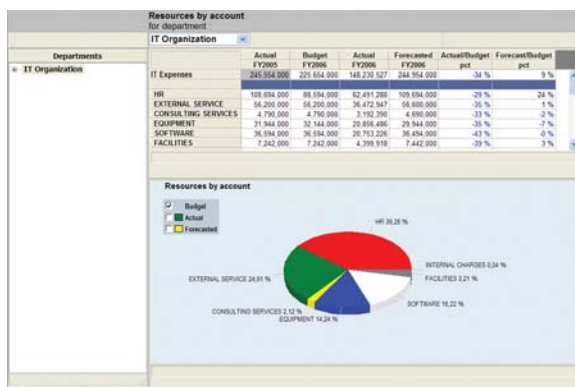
Resources by account
for department

IT Organization

Departments

IT Organization

| | Actual FY2005 | Budget FY2006 | Actual FY2006 | Forecasted FY2006 | Actual/Budget pct | Forecast/Budget pct |
|---|---|---|---|---|---|---|
| IT Expenses | 245,554,000 | 225,654,000 | 148,230,527 | 244,954,000 | -34 % | 9 % |
| HR | 108,694,000 | 88,594,000 | 62,491,288 | 109,694,000 | -29 % | 24 % |
| EXTERNAL SERVICE | 56,200,000 | 56,200,000 | 36,472,947 | 56,600,000 | -35 % | 1 % |
| CONSULTING SERVICES | 4,790,000 | 4,790,000 | 3,192,390 | 4,690,000 | -33 % | -2 % |
| EQUIPMENT | 31,944,000 | 32,144,000 | 20,856,486 | 29,944,000 | -35 % | -7 % |
| SOFTWARE | 36,594,000 | 36,594,000 | 20,753,226 | 36,494,000 | -43 % | -0 % |
| FACILITIES | 7,242,000 | 7,242,000 | 4,399,918 | 7,442,000 | -39 % | 3 % |

Resources by account

Budget
Actual
Forecasted

HR 39,26 %
INTERNAL CHARGES 0,04 %
FACILITIES 3,21 %
SOFTWARE 16,22 %
EQUIPMENT 14,24 %
CONSULTING SERVICES 2,12 %
EXTERNAL SERVICE 24,91 %